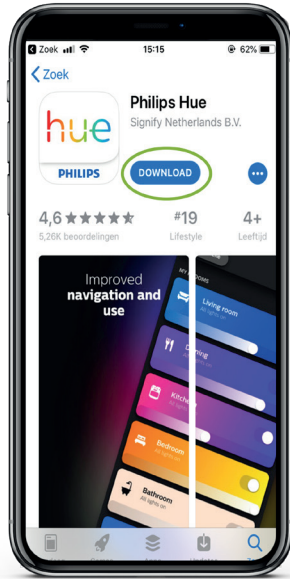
◀ Zoek 15:15 62%

< Zoek

hue
PHILIPS

Philips Hue
Signify Netherlands B.V.

DOWNLOAD

4,6 ★★★★★
5,26K beoordelingen

#19
Lifestyle

4+
Leeftijd

Improved navigation and use

MY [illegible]

Living room
All lights on

Dining
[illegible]

Kitchen
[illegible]

Bedroom
All lights on

Bathroom
All lights on